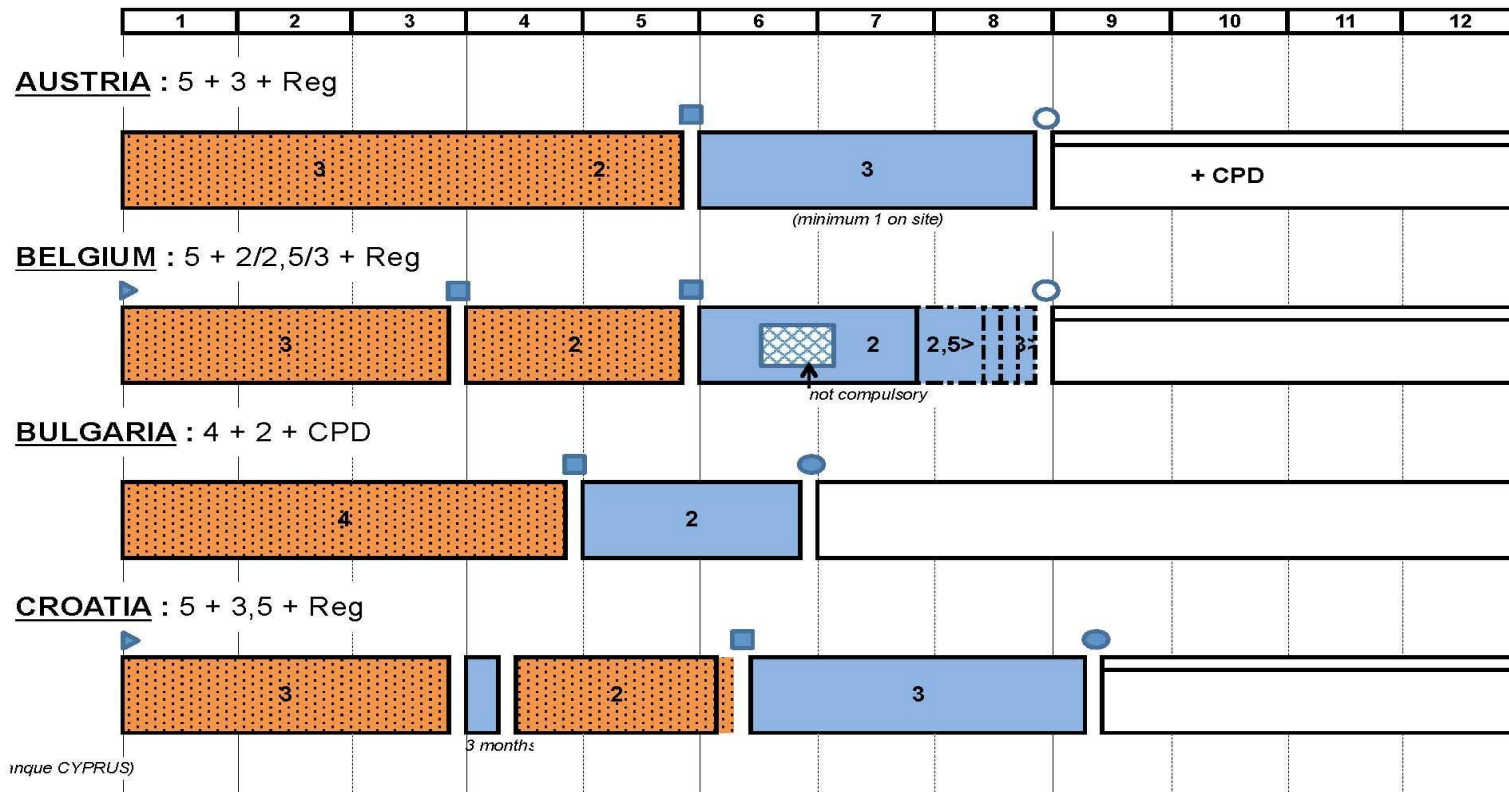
| 1 | 2 | 3 | 4 | 5 | 6 | 7 | 8 | 9 | 10 | 11 | 12 |
|---|---|---|---|---|---|---|---|---|---|---|---|

AUSTRIA : 5 + 3 + Reg

3 2 3 + CPD

(minimum 1 on site)

BELGIUM : 5 + 2/2,5/3 + Reg

3 2 2 2,5> 3>

not compulsory

BULGARIA : 4 + 2 + CPD

4 2

CROATIA : 5 + 3,5 + Reg

3 2 3

3 months

ınque CYPRUS)